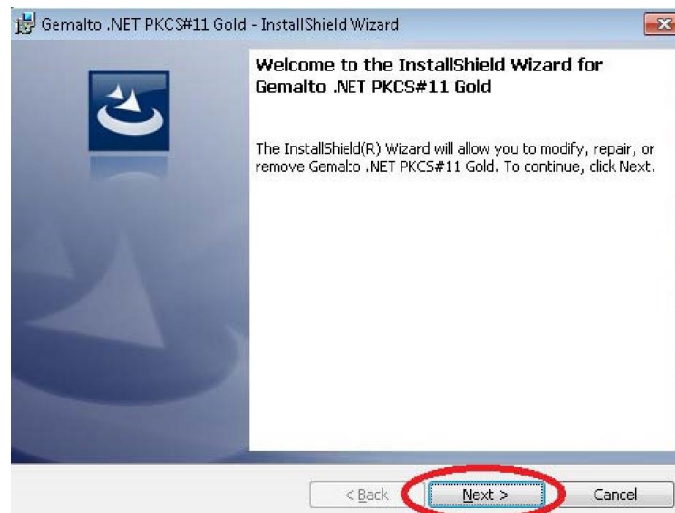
Gemalto .NET PKCS#11 Gold - InstallShield Wizard

Welcome to the InstallShield Wizard for Gemalto .NET PKCS#11 Gold

The InstallShield(R) Wizard will allow you to modify, repair, or remove Gemalto .NET PKCS#11 Gold. To continue, click Next.

< Back

Next >

Cancel